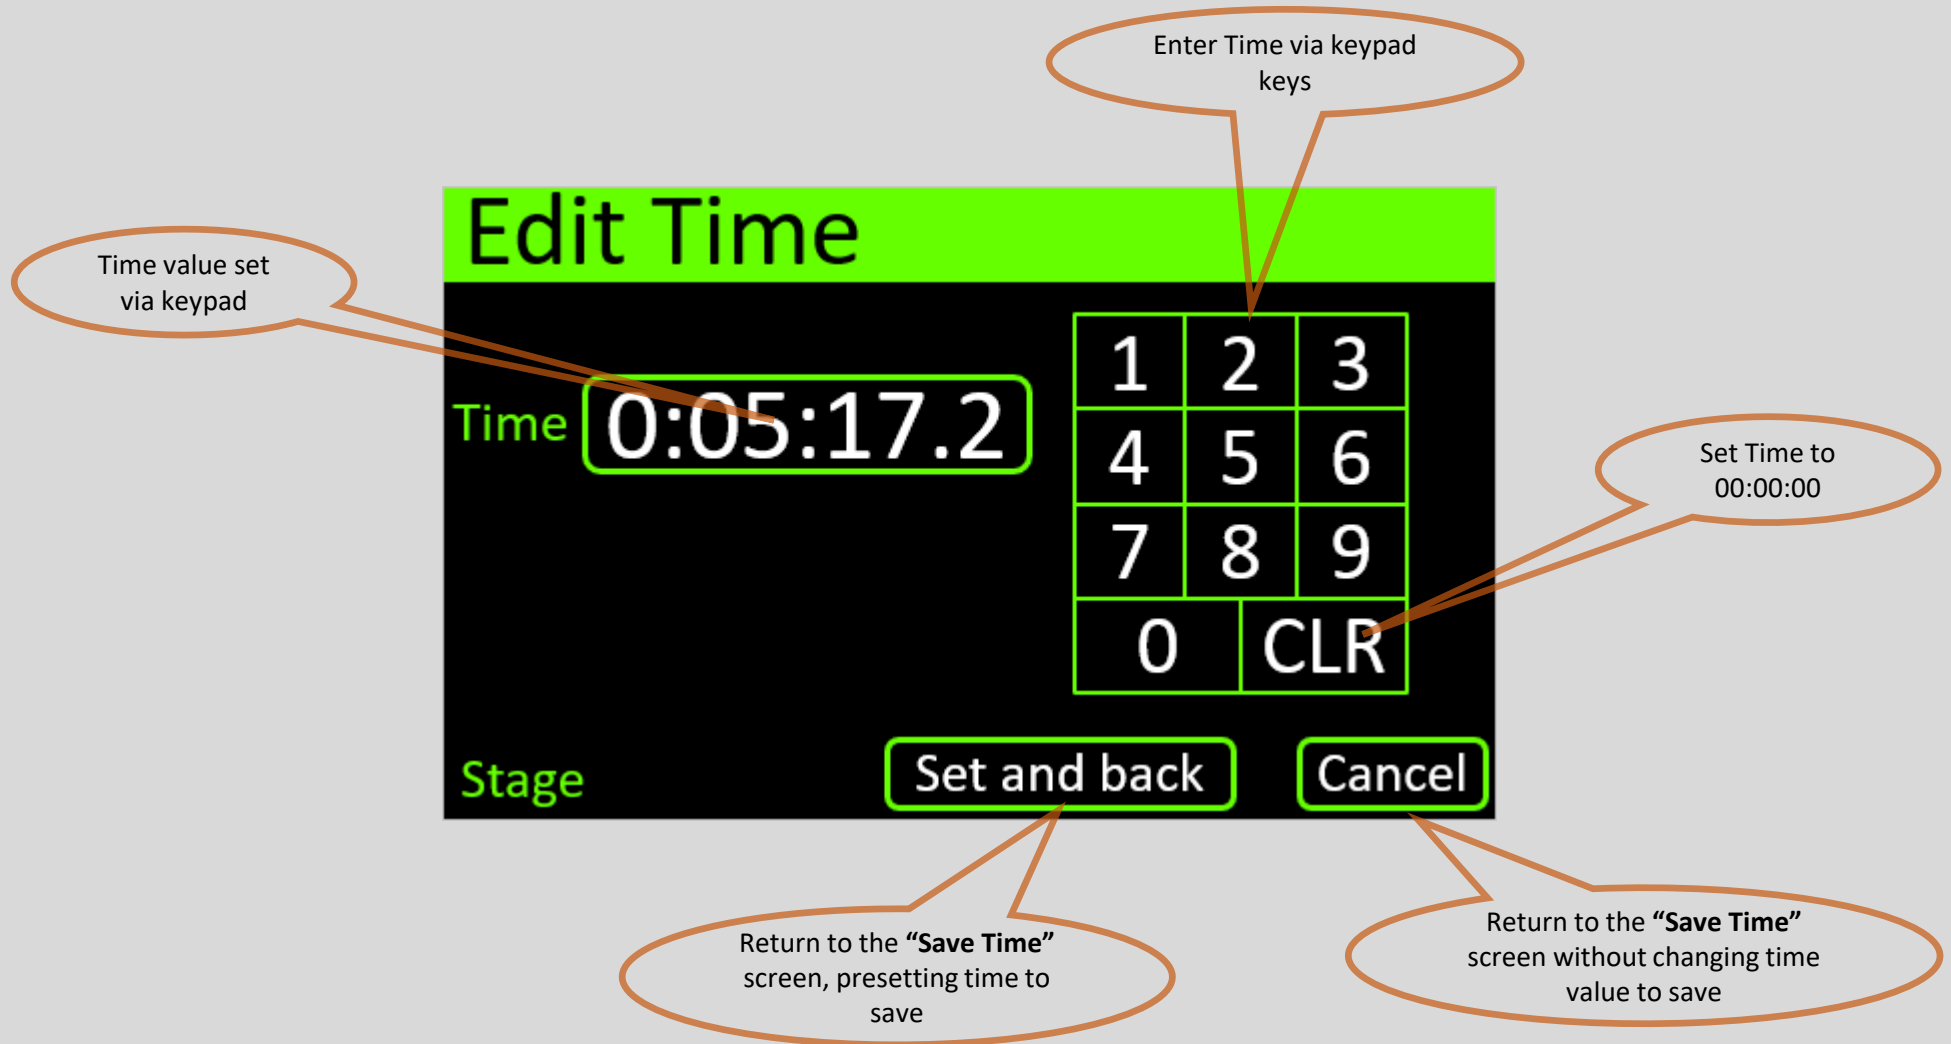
Enter Time via keypad keys

Edit Time

Time value set via keypad

Time 0:05:17.2

| 1 | 2 | 3 |
|---|---|---|
| 4 | 5 | 6 |
| 7 | 8 | 9 |
| 0 | CLR | |

Set Time to 00:00:00

Stage

Set and back

Cancel

Return to the **"Save Time"** screen, presetting time to save

Return to the **"Save Time"** screen without changing time value to save